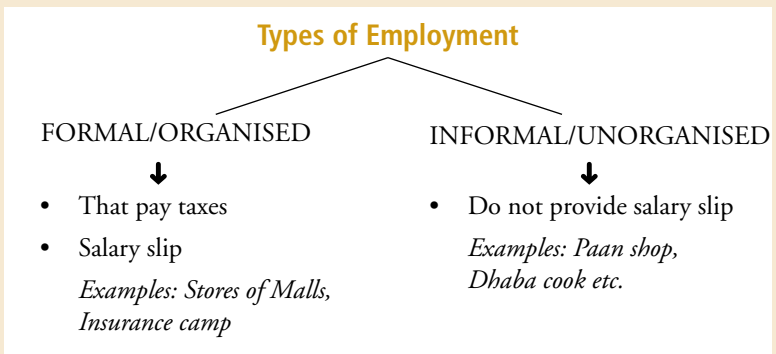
Types of Employment

FORMAL/ORGANISED

- That pay taxes
- Salary slip

*Examples: Stores of Malls, Insurance camp*

INFORMAL/UNORGANISED

- Do not provide salary slip

*Examples: Paan shop, Dhaba cook etc.*